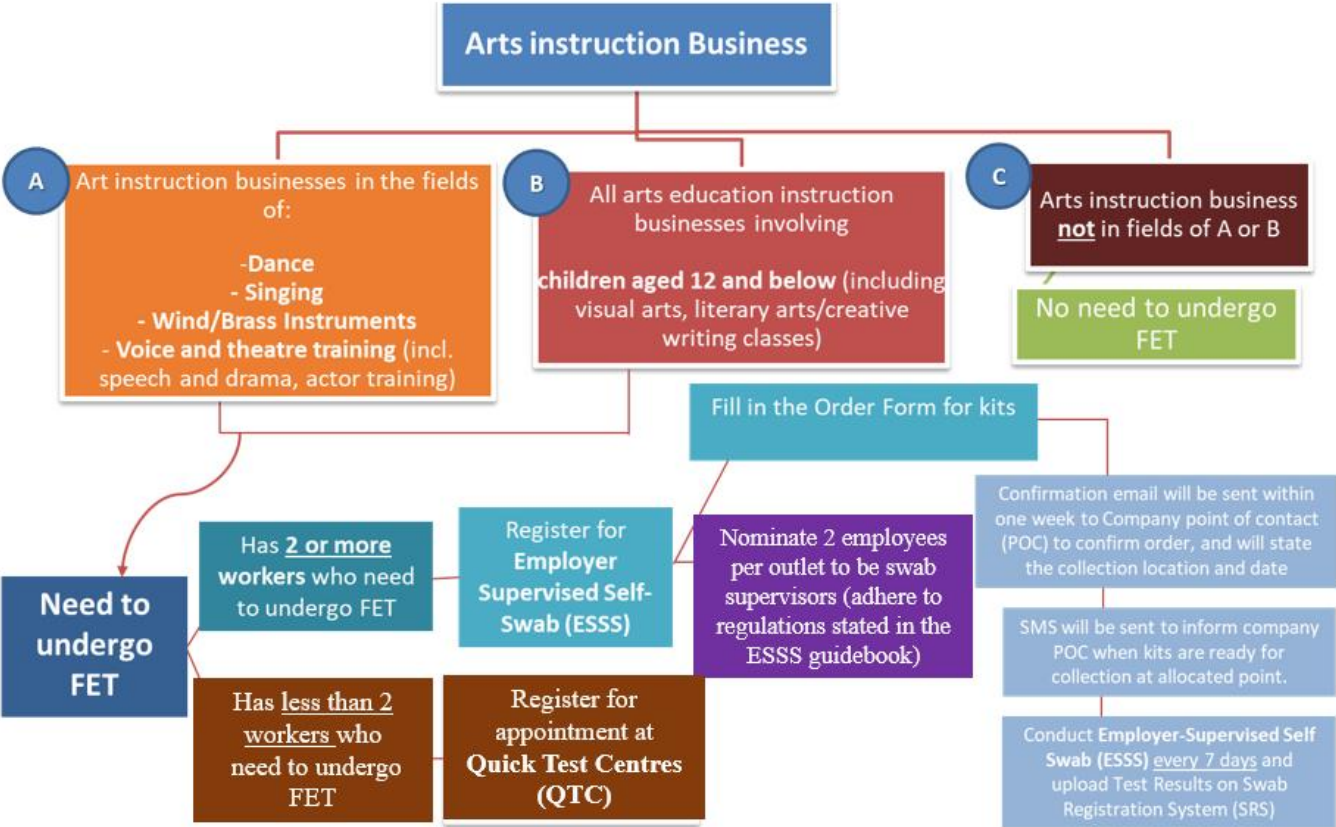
Arts instruction Business

A

Art instruction businesses in the fields of:

-Dance
- Singing
- Wind/Brass Instruments
- Voice and theatre training (incl. speech and drama, actor training)

B

All arts education instruction businesses involving

children aged 12 and below (including visual arts, literary arts/creative writing classes)

C

Arts instruction business not in fields of A or B

No need to undergo FET

Need to undergo FET

Has 2 or more workers who need to undergo FET

Register for Employer Supervised Self-Swab (ESSS)

Nominate 2 employees per outlet to be swab supervisors (adhere to regulations stated in the ESSS guidebook)

Fill in the Order Form for kits

Confirmation email will be sent within one week to Company point of contact (POC) to confirm order, and will state the collection location and date

SMS will be sent to inform company POC when kits are ready for collection at allocated point.

Conduct Employer-Supervised Self Swab (ESSS) every 7 days and upload Test Results on Swab Registration System (SRS)

Has less than 2 workers who need to undergo FET

Register for appointment at Quick Test Centres (QTC)